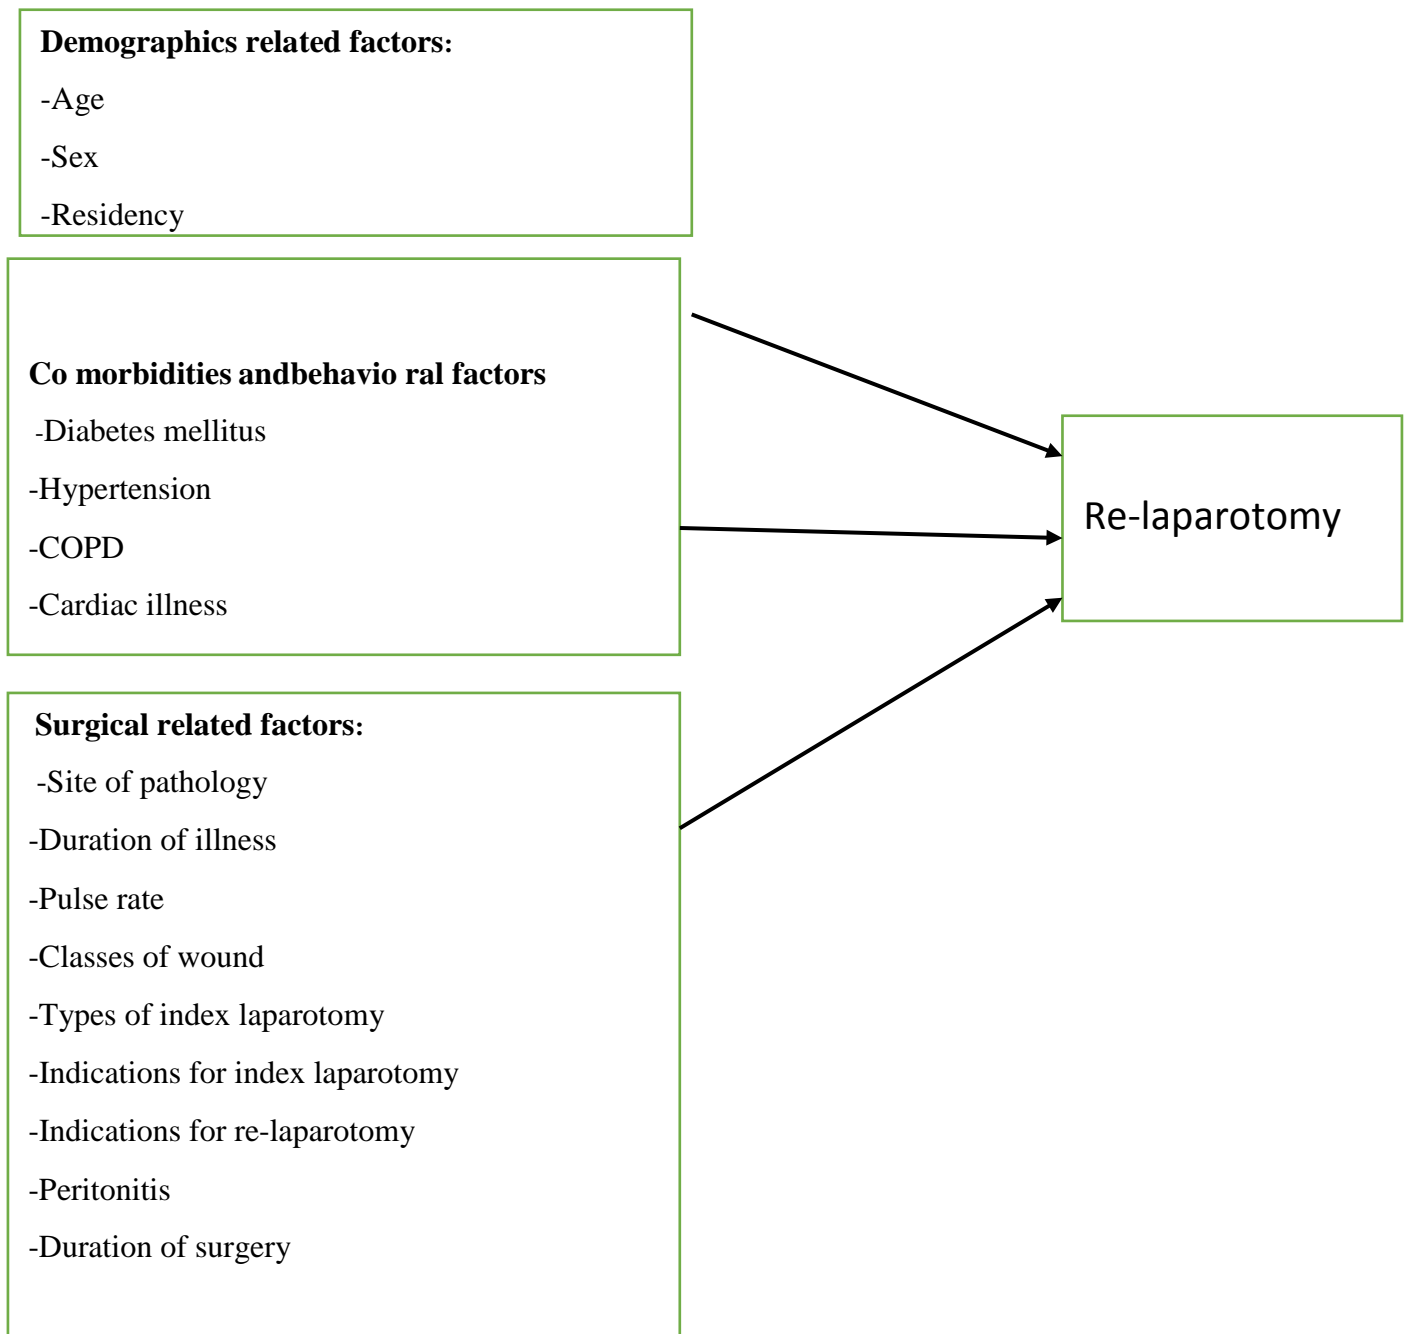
**Demographics related factors:**

-Age

-Sex

-Residency

**Co morbidities andbehavio ral factors**

-Diabetes mellitus

-Hypertension

-COPD

-Cardiac illness

**Surgical related factors:**

-Site of pathology

-Duration of illness

-Pulse rate

-Classes of wound

-Types of index laparotomy

-Indications for index laparotomy

-Indications for re-laparotomy

-Peritonitis

-Duration of surgery

Re-laparotomy